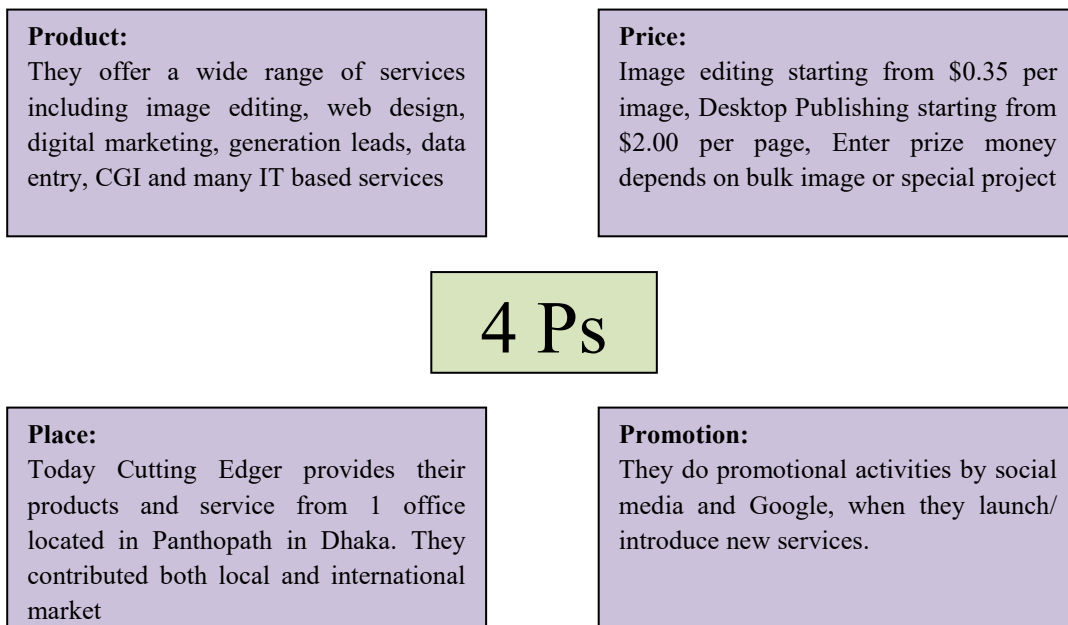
**Product:**
They offer a wide range of services including image editing, web design, digital marketing, generation leads, data entry, CGI and many IT based services

**Price:**
Image editing starting from \$0.35 per image, Desktop Publishing starting from \$2.00 per page, Enter prize money depends on bulk image or special project

4 Ps

**Place:**
Today Cutting Edger provides their products and service from 1 office located in Panthopath in Dhaka. They contributed both local and international market

**Promotion:**
They do promotional activities by social media and Google, when they launch/ introduce new services.